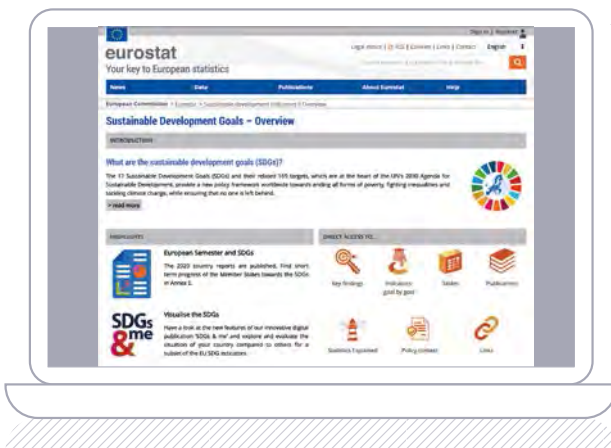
Sign in | Register

eurostat

Your key to European statistics

Legal notice | RSS | Cookies | Links | Contact English

News Data Publications About Eurostat Help

European Commission > Eurostat > Sustainable development indicators > Overview

Sustainable Development Goals – Overview

INTRODUCTION

What are the sustainable development goals (SDGs)?

The 17 Sustainable Development Goals (SDGs) and their related 169 targets, which are at the heart of the UN's 2030 Agenda for Sustainable Development, provide a new policy framework worldwide towards ending all forms of poverty, fighting inequalities and tackling climate change, while ensuring that no one is left behind.

> read more

HIGHLIGHTS

European Semester and SDGs

The 2020 country reports are published. Find short term progress of the Member States towards the SDGs in Annex 1.

SDGs & me

Visualise the SDGs

Have a look at the new features of our innovative digital publication 'SDGs & me' and explore and evaluate the situation of your country compared to others for a subset of the EU SDG indicators.

DIRECT ACCESS TO...

Key findings

Indicators goal by goal

Tables

Publications

Statistics Explained

Policy context

Links